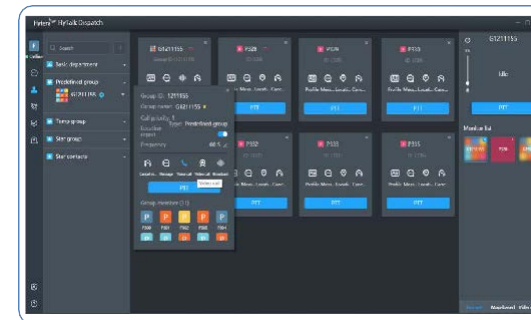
Hytera HyTalk Dispatch

Search

Basic department

Predefined group

G1211155

Temp group

Star group

Star contacts

G1211155

P308

P309

P310

G1211155

Group ID: 1211155

Group name: G1211155

Call priority: 1

Type: Predefined group

Emotion report

Frequency

PTT

Group member (11)

P308

P309

P310

P311

P312

P313

P314

P315

PTT

PTT

PTT

PTT

PTT

PTT

Idle

PTT

Member list

Normal

Weekend